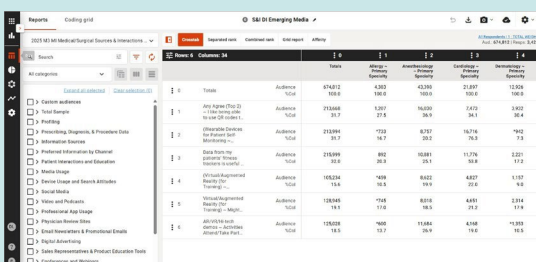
Reports Coding grid

S&I DI Emerging Media

2025 MJ MR Medical/Surgical Sources & Interactions...

Crosstab Separated rows Combined rows Grid report Affinity

Search

All categories

Expand all selected Clear selection (0)

Custom audiences
Total Sample
Profiling
Prescribing, Diagnosis, & Procedure Data
Information Sources
Preferred Information by Channel
Patient Interactions and Education
Media Usage
Device Usage and Search Attitudes
Social Media
Video and Podcasts
Professional App Usage
Physician Review Sites
Email Newsletters & Promotional Emails
Digital Advertising
Sales Representatives & Product Education Tools

Rows: 6 Columns: 34

| | | | Totals | Allergy – Primary Specialty | Anesthesiology – Primary Specialty | Cardiology – Primary Specialty | Dermatology – Primary Specialty |
|---|---|---|---|---|---|---|---|
| | Totals | Audience %Col | 674,012 100.0 | 4,363 100.0 | 43,390 100.0 | 21,897 100.0 | 12,926 100.0 |
| 1 | Any Agree (Top 2) – I like being able to use QR codes t... | Audience %Col | 213,668 31.7 | 1,207 27.5 | 16,030 36.9 | 7,473 34.1 | 3,922 30.4 |
| 2 | (Wearable Devices for Patient Self-Monitoring –... | Audience %Col | 213,999 31.7 | *733 16.7 | 8,757 20.2 | 16,716 76.3 | *912 7.1 |
| 3 | Data from my patients' fitness trackers is useful... | Audience %Col | 215,999 32.0 | 892 20.5 | 10,881 25.1 | 11,776 53.8 | 2,221 17.2 |
| 4 | (Virtual/Augmented Reality (for Training) –... | Audience %Col | 105,234 15.6 | *459 10.5 | 8,622 19.9 | 4,827 22.0 | 1,157 9.0 |
| 5 | (Virtual/Augmented Reality (for Training) – Major... | Audience %Col | 128,945 19.1 | *745 17.0 | 8,018 18.5 | 4,651 21.2 | 2,314 17.9 |
| 6 | AR/VR/AI tech demos – Activities Attend/Take Part... | Audience %Col | 125,028 18.5 | *600 13.7 | 11,684 26.9 | 4,168 19.0 | *1,353 10.5 |